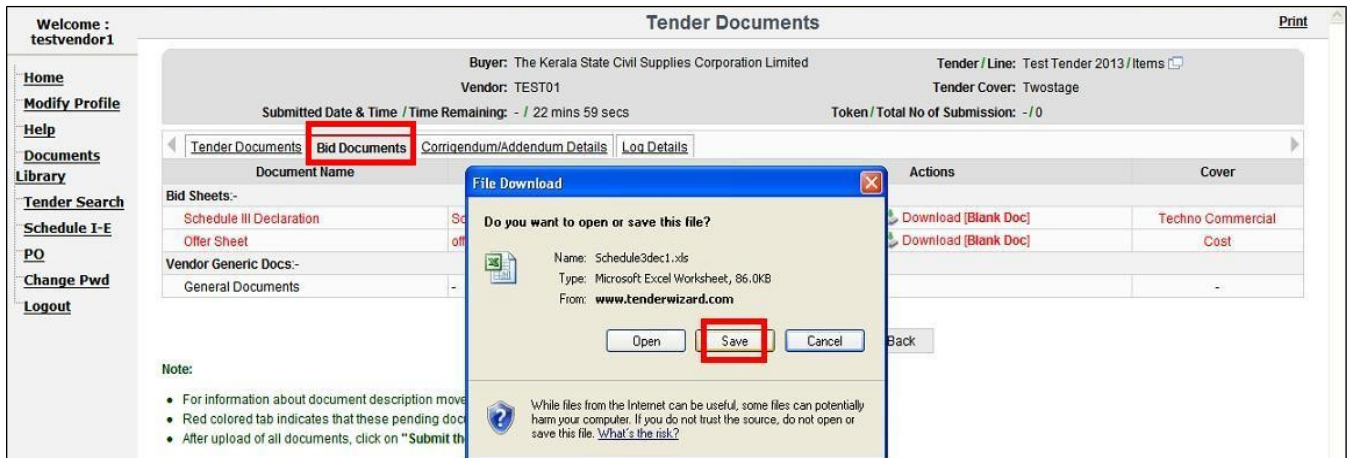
Welcome : testvendor1

Home
Modify Profile
Help
Documents Library
Tender Search
Schedule I-E
PO
Change Pwd
Logout

Tender Documents

Print

Buyer: The Kerala State Civil Supplies Corporation Limited
Vendor: TEST01
Submitted Date & Time / Time Remaining: - / 22 mins 59 secs

Tender / Line: Test Tender 2013 / Items
Tender Cover: Twostage
Token / Total No of Submission: - / 0

Tender Documents | Bid Documents | Corrigendum/Addendum Details | Log Details

| Document Name | | Actions | Cover |
|---|---|---|---|
| Bid Sheets:- | | | |
| Schedule III Declaration | Sc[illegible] | Download [Blank Doc] | Techno Commercial |
| Offer Sheet | off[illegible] | Download [Blank Doc] | Cost |
| Vendor Generic Docs:- | | | |
| General Documents | - | | - |

Back

Note:

• For information about document description move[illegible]
• Red colored tab indicates that these pending doc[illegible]
• After upload of all documents, click on "Submit th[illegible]

File Download

Do you want to open or save this file?

Name: Schedule3dec1.xls
Type: Microsoft Excel Worksheet, 86.0KB
From: www.tenderwizard.com

Open Save Cancel

While files from the Internet can be useful, some files can potentially harm your computer. If you do not trust the source, do not open or save this file. What's the risk?